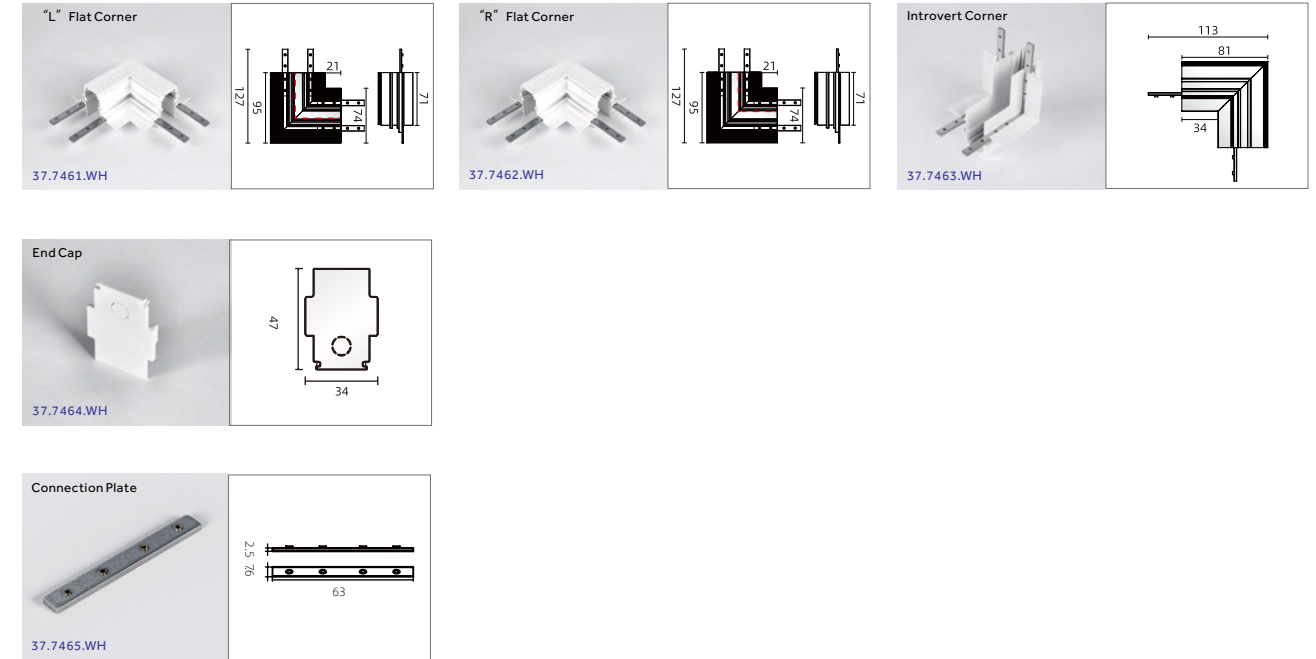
"L" Flat Corner

37.7461.WH

127
95
21
74
71

"R" Flat Corner

37.7462.WH

127
95
21
74
71

Introvert Corner

37.7463.WH

113
81
34

End Cap

37.7464.WH

47
34

Connection Plate

37.7465.WH

2.5
76
63